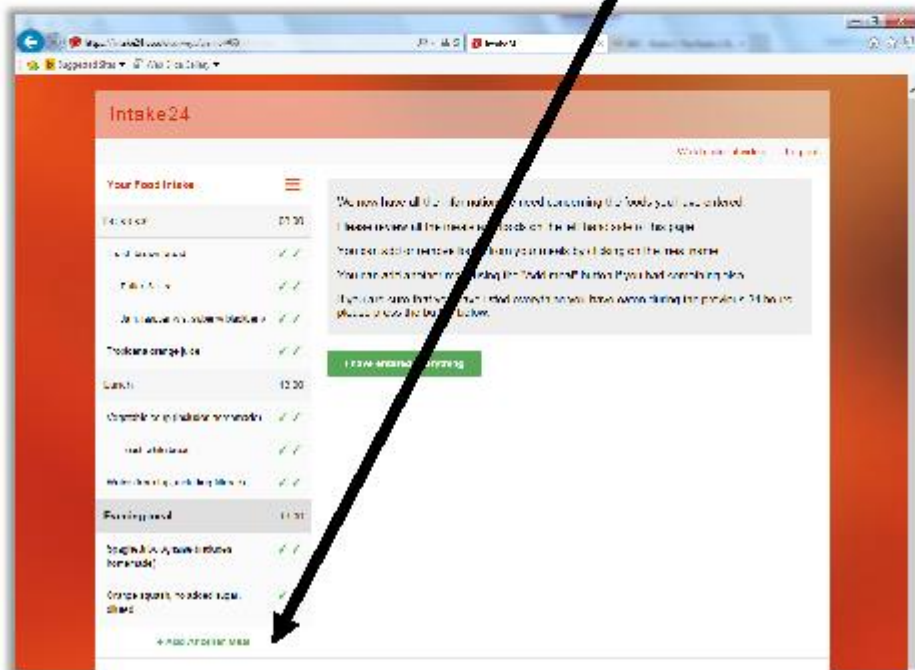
Suggested Sites ▼

Intake24

Your Food Intake

Breakfast 07:30

Tropicana orange juice

Lunch 12:30

Evening meal 18:00

Spaghetti bolognese (without homemade)

Orange squash, no added sugar, diluted

+ Add another meal

We now have all the information we need concerning the foods you have entered.

Please review all the meals and foods on the left hand side of this page.

You can add or remove items from your meals by clicking on the meal name.

You can add another meal using the "Add meal" button if you had something else.

If you are sure that you have listed everything you have eaten during the previous 24 hours please press the button below.

I have entered everything